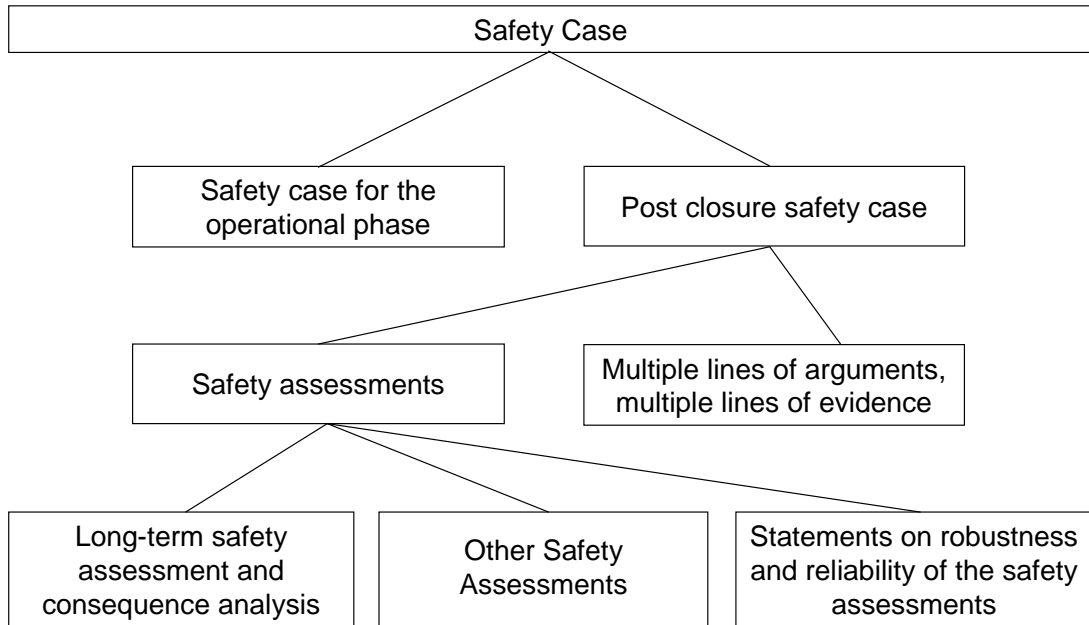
Safety Case

Safety case for the operational phase

Post closure safety case

Safety assessments

Multiple lines of arguments, multiple lines of evidence

Long-term safety assessment and consequence analysis

Other Safety Assessments

Statements on robustness and reliability of the safety assessments